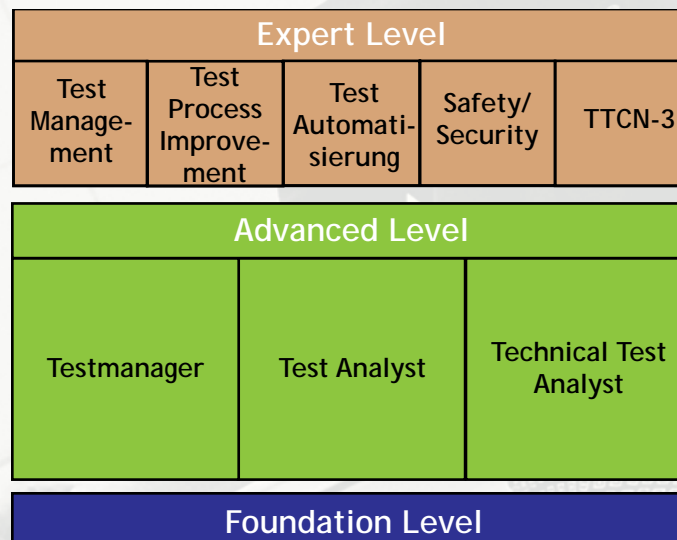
Expert Level

| Test Management | Test Process Improvement | Test Automatisierung | Safety/ Security | TTCN-3 |
|---|---|---|---|---|

Advanced Level

| Testmanager | Test Analyst | Technical Test Analyst |
|---|---|---|

Foundation Level